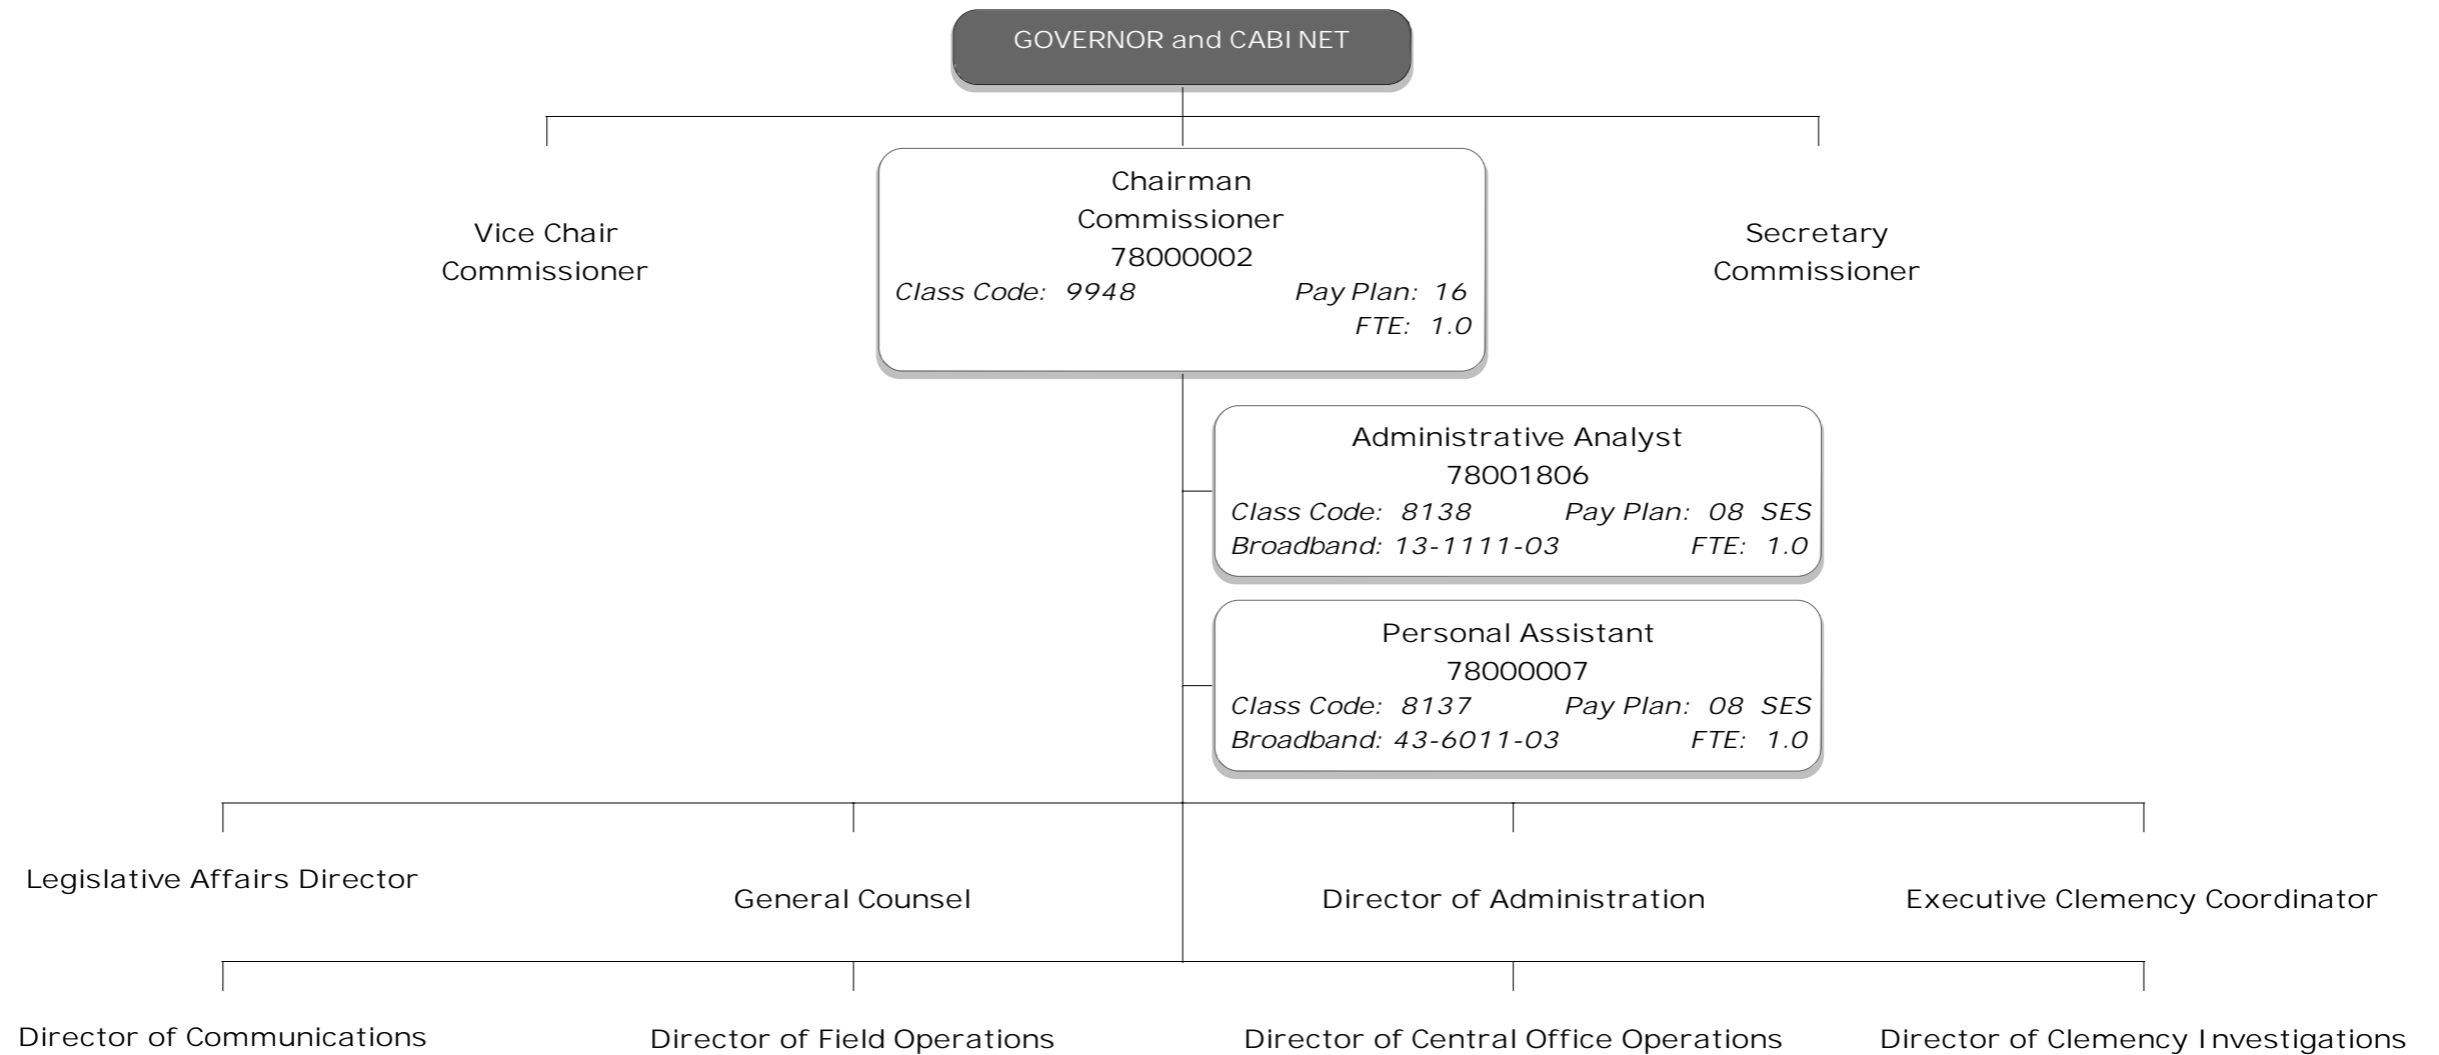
GOVERNOR and CABI NET

Vice Chair
Commissioner

Chairman
Commissioner
78000002
Class Code: 9948 Pay Plan: 16
FTE: 1.0

Secretary
Commissioner

Administrative Analyst
78001806
Class Code: 8138 Pay Plan: 08 SES
Broadband: 13-1111-03 FTE: 1.0

Personal Assistant
78000007
Class Code: 8137 Pay Plan: 08 SES
Broadband: 43-6011-03 FTE: 1.0

Legislative Affairs Director

General Counsel

Director of Administration

Executive Clemency Coordinator

Director of Communications

Director of Field Operations

Director of Central Office Operations

Director of Clemency Investigations